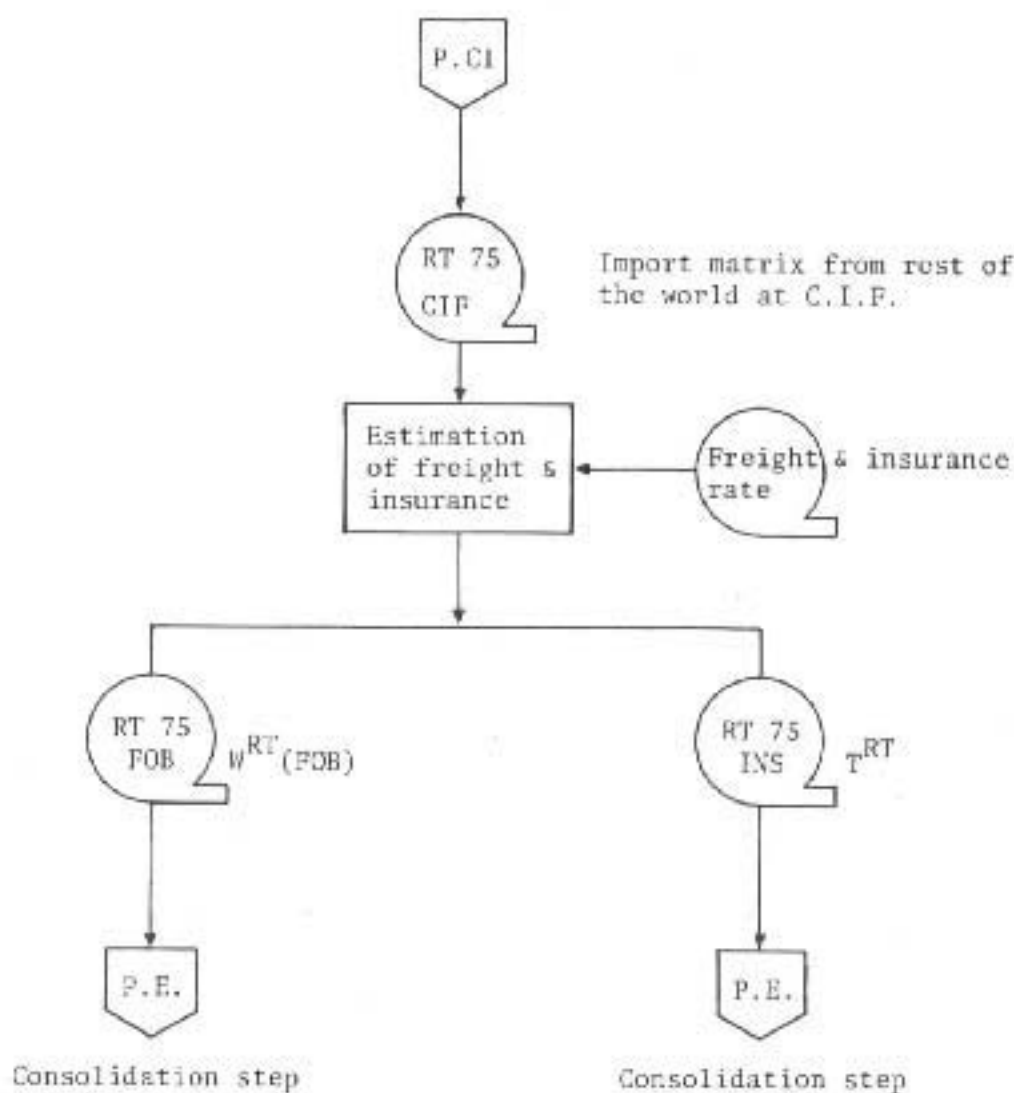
P.CI

RT 75
CIF

Import matrix from rest of the world at C.I.F.

Estimation of freight & insurance

Freight & insurance rate

RT 75
FOB
$W^{RT}$(FOB)

RT 75
INS
$T^{RT}$

P.E.

Consolidation step

P.E.

Consolidation step